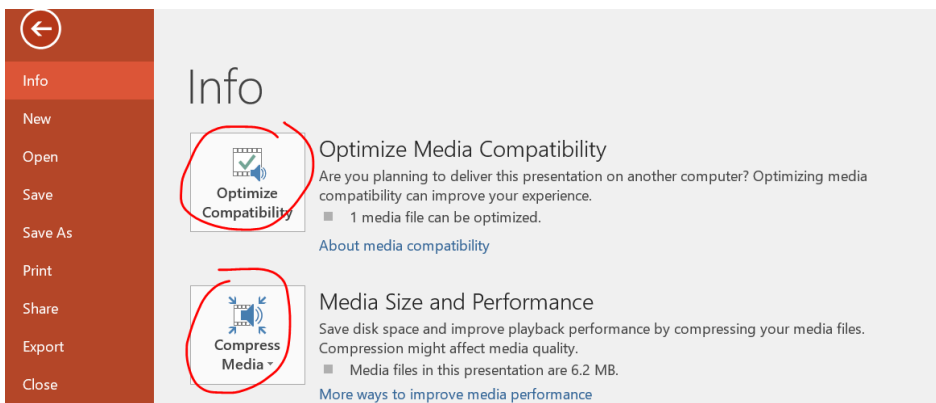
Info
New
Open
Save
Save As
Print
Share
Export
Close

Info

Optimize Compatibility

Optimize Media Compatibility
Are you planning to deliver this presentation on another computer? Optimizing media compatibility can improve your experience.
1 media file can be optimized.
About media compatibility

Compress Media

Media Size and Performance
Save disk space and improve playback performance by compressing your media files. Compression might affect media quality.
Media files in this presentation are 6.2 MB.
More ways to improve media performance